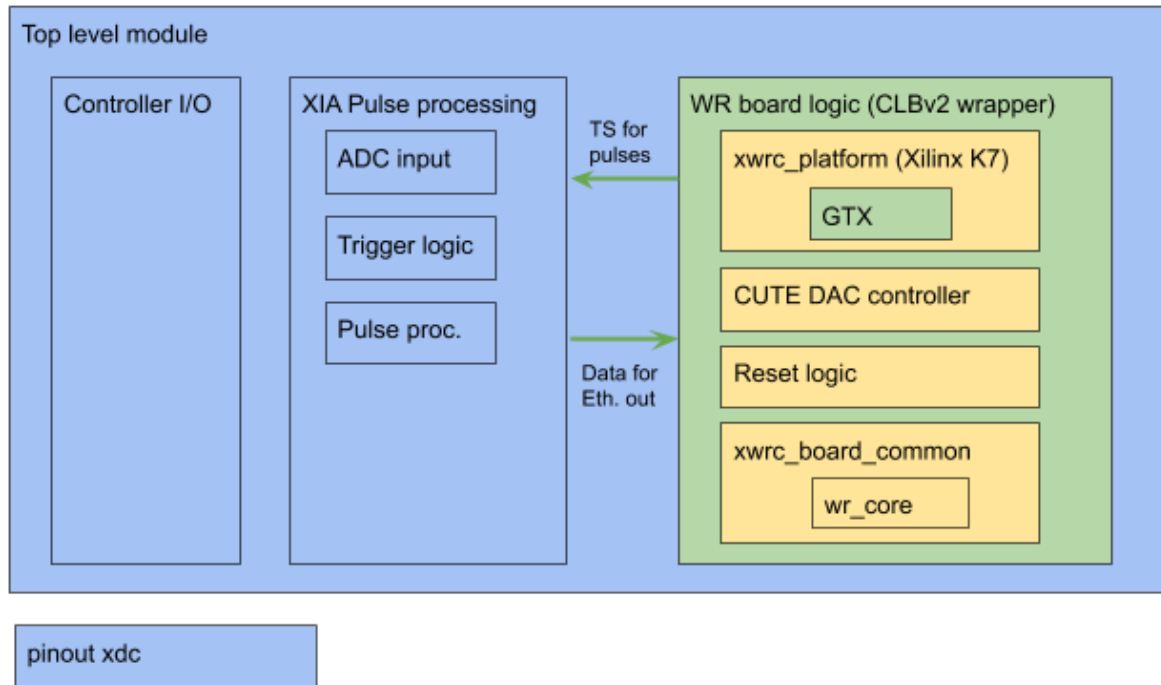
Top level module

Controller I/O

XIA Pulse processing

ADC input

Trigger logic

Pulse proc.

TS for pulses

Data for Eth. out

WR board logic (CLBv2 wrapper)

xwrc_platform (Xilinx K7)

GTX

CUTE DAC controller

Reset logic

xwrc_board_common

wr_core

pinout xdc